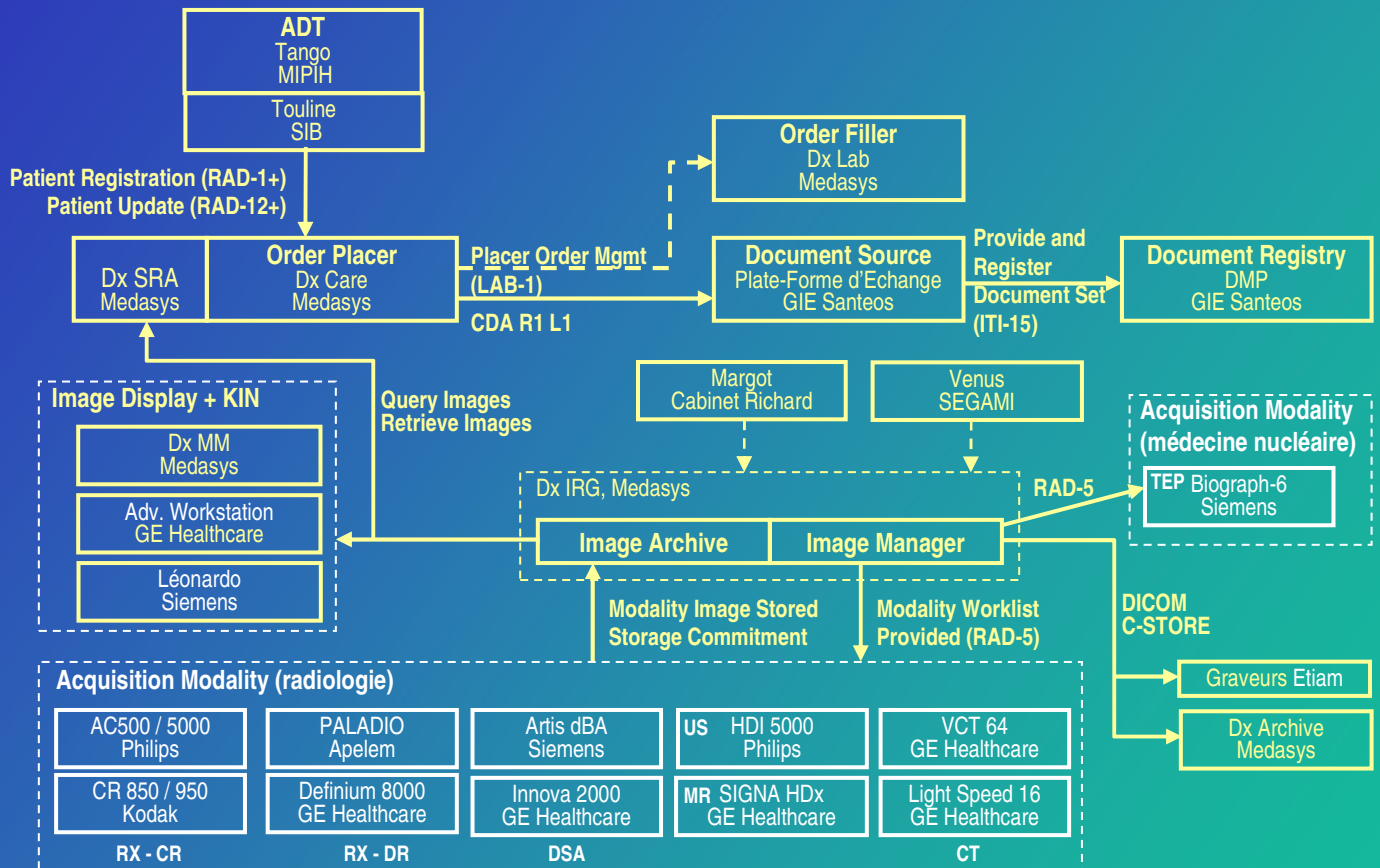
ADT
Tango
MIPIH

Touline
SIB

Patient Registration (RAD-1+)
Patient Update (RAD-12+)

Order Filler
Dx Lab
Medasys

Dx SRA
Medasys

Order Placer
Dx Care
Medasys

Placer Order Mgmt
(LAB-1)
CDA R1 L1

Document Source
Plate-Forme d'Echange
GIE Santeos

Provide and Register Document Set (ITI-15)

Document Registry
DMP
GIE Santeos

Image Display + KIN

Dx MM
Medasys

Adv. Workstation
GE Healthcare

Léonardo
Siemens

Query Images
Retrieve Images

Margot
Cabinet Richard

Venus
SEGAMI

Acquisition Modality (médecine nucléaire)

TEP Biograph-6
Siemens

RAD-5

Dx IRG, Medasys

Image Archive

Image Manager

Modality Image Stored
Storage Commitment

Modality Worklist
Provided (RAD-5)

DICOM
C-STORE

Graveurs Etiam

Dx Archive
Medasys

Acquisition Modality (radiologie)

AC500 / 5000
Philips

CR 850 / 950
Kodak

RX - CR

PALADIO
Apelem

Definium 8000
GE Healthcare

RX - DR

Artis dBA
Siemens

Innova 2000
GE Healthcare

DSA

US HDI 5000
Philips

MR SIGNA HDx
GE Healthcare

VCT 64
GE Healthcare

Light Speed 16
GE Healthcare

CT